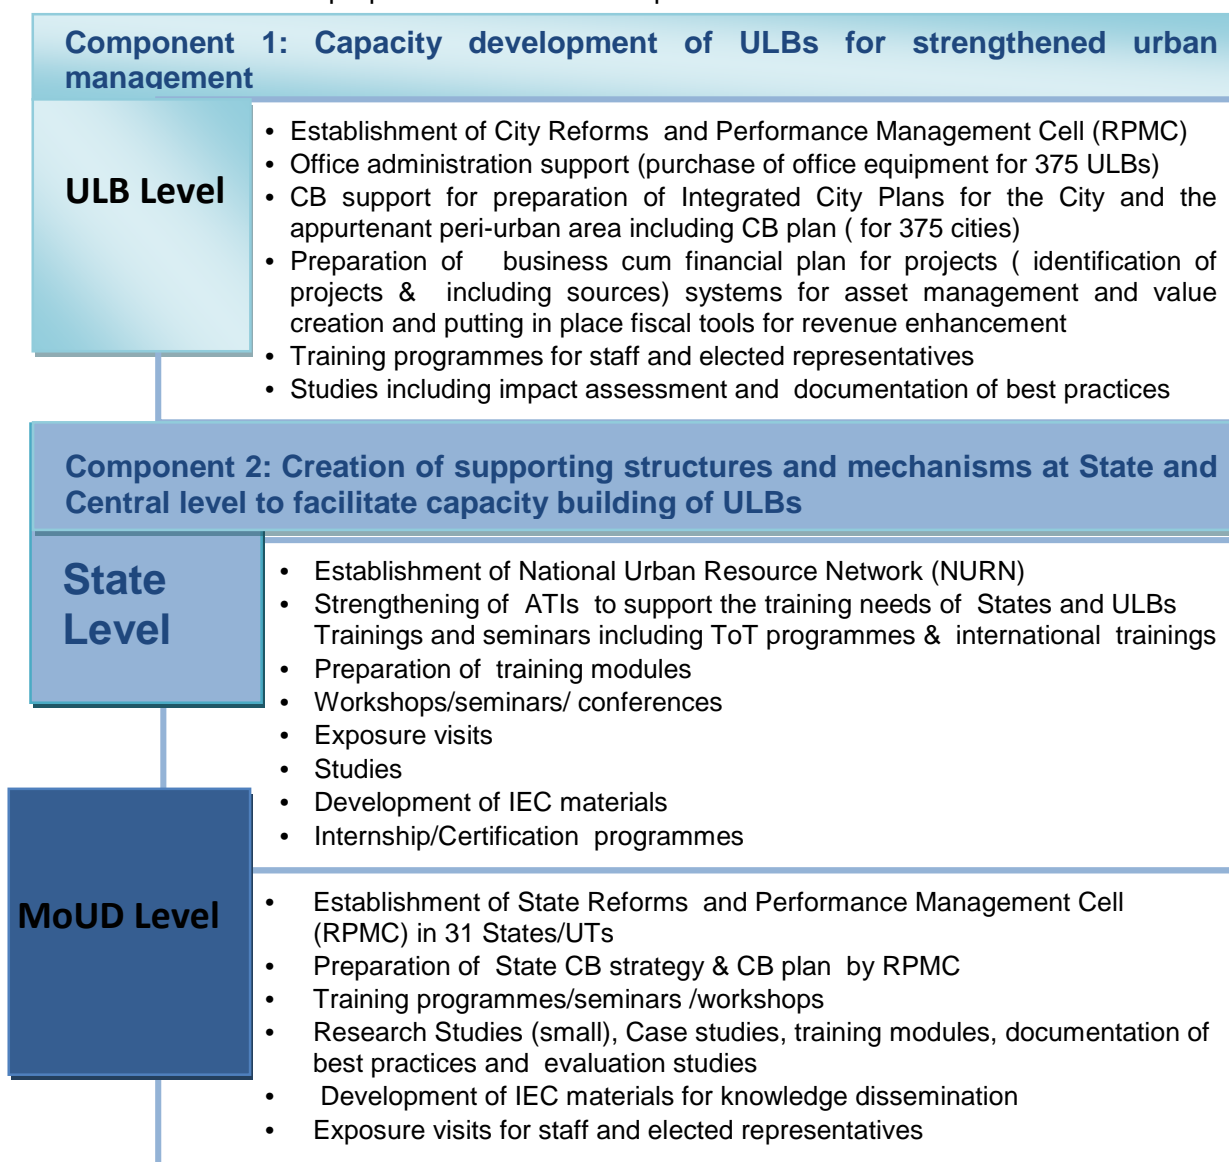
Component 1: Capacity development of ULBs for strengthened urban management

ULB Level

- Establishment of City Reforms and Performance Management Cell (RPMC)
- Office administration support (purchase of office equipment for 375 ULBs)
- CB support for preparation of Integrated City Plans for the City and the appurtenant peri-urban area including CB plan ( for 375 cities)
- Preparation of business cum financial plan for projects ( identification of projects & including sources) systems for asset management and value creation and putting in place fiscal tools for revenue enhancement
- Training programmes for staff and elected representatives
- Studies including impact assessment and documentation of best practices

Component 2: Creation of supporting structures and mechanisms at State and Central level to facilitate capacity building of ULBs

State Level

- Establishment of National Urban Resource Network (NURN)
- Strengthening of ATIs to support the training needs of States and ULBs Trainings and seminars including ToT programmes & international trainings
- Preparation of training modules
- Workshops/seminars/ conferences
- Exposure visits
- Studies
- Development of IEC materials
- Internship/Certification programmes

MoUD Level

- Establishment of State Reforms and Performance Management Cell (RPMC) in 31 States/UTs
- Preparation of State CB strategy & CB plan by RPMC
- Training programmes/seminars /workshops
- Research Studies (small), Case studies, training modules, documentation of best practices and evaluation studies
- Development of IEC materials for knowledge dissemination
- Exposure visits for staff and elected representatives